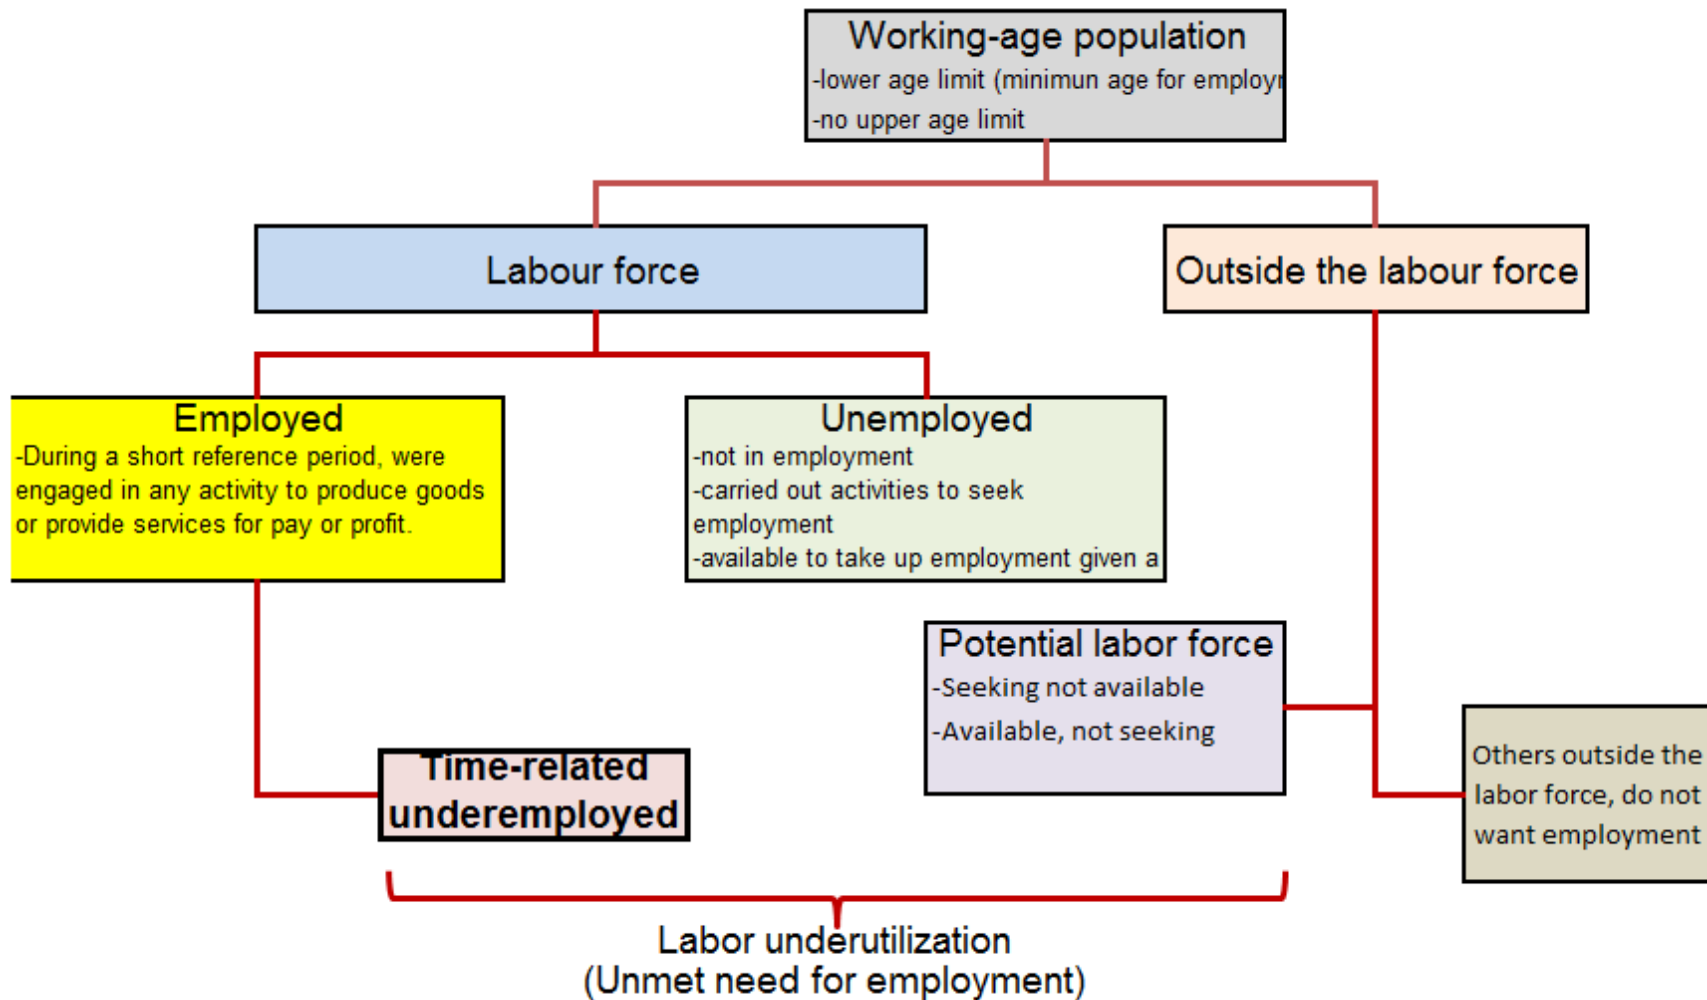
Working-age population
-lower age limit (minimun age for employ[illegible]
-no upper age limit

Labour force

Outside the labour force

Employed
-During a short reference period, were engaged in any activity to produce goods or provide services for pay or profit.

Unemployed
-not in employment
-carried out activities to seek employment
-available to take up employment given a

Potential labor force
-Seeking not available
-Available, not seeking

Others outside the labor force, do not want employment

Time-related underemployed

Labor underutilization
(Unmet need for employment)